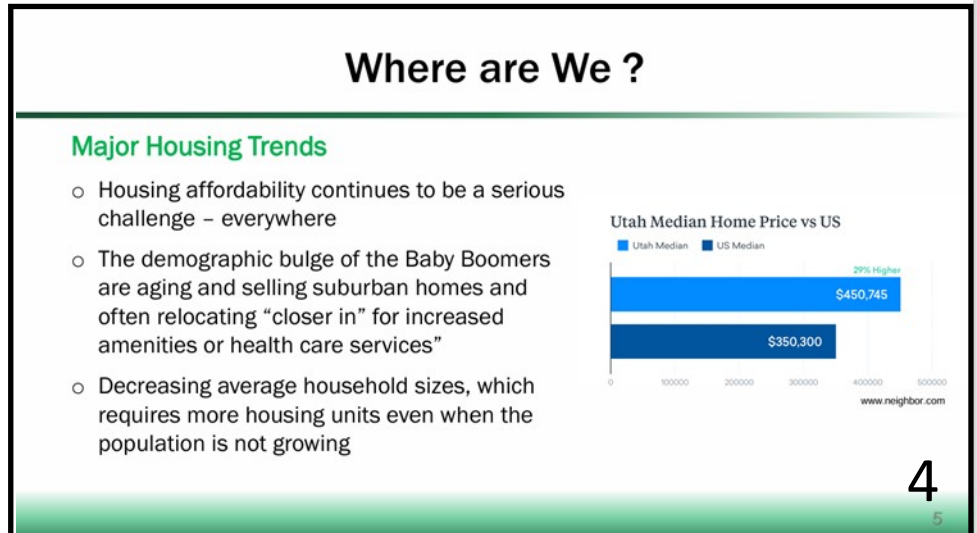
Where are We ?

Major Housing Trends

○ Housing affordability continues to be a serious challenge – everywhere

○ The demographic bulge of the Baby Boomers are aging and selling suburban homes and often relocating "closer in" for increased amenities or health care services"

○ Decreasing average household sizes, which requires more housing units even when the population is not growing

Utah Median Home Price vs US

Utah Median US Median

29% Higher

$450,745

$350,300

0 100000 200000 300000 400000 500000

www.neighbor.com

4

5